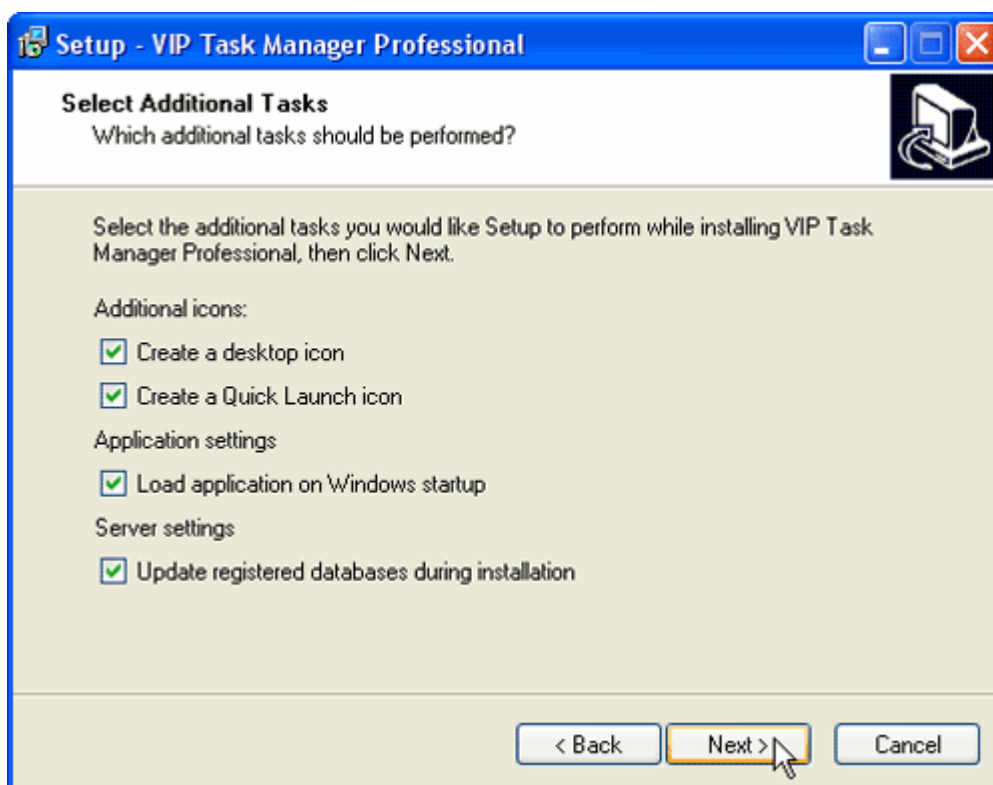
Setup - VIP Task Manager Professional

Select Additional Tasks
Which additional tasks should be performed?

Select the additional tasks you would like Setup to perform while installing VIP Task Manager Professional, then click Next.

Additional icons:

☑ Create a desktop icon

☑ Create a Quick Launch icon

Application settings

☑ Load application on Windows startup

Server settings

☑ Update registered databases during installation

< Back | Next > | Cancel